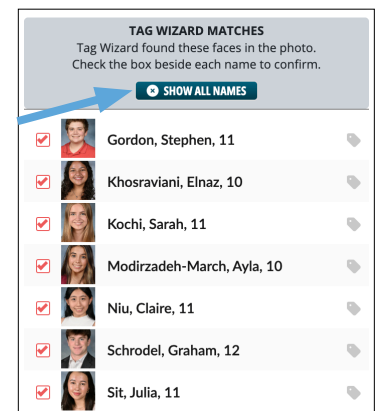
TAG WIZARD MATCHES
Tag Wizard found these faces in the photo. Check the box beside each name to confirm.

SHOW ALL NAMES

Gordon, Stephen, 11
Khosraviani, Elnaz, 10
Kochi, Sarah, 11
Modirzadeh-March, Ayla, 10
Niu, Claire, 11
Schrodel, Graham, 12
Sit, Julia, 11